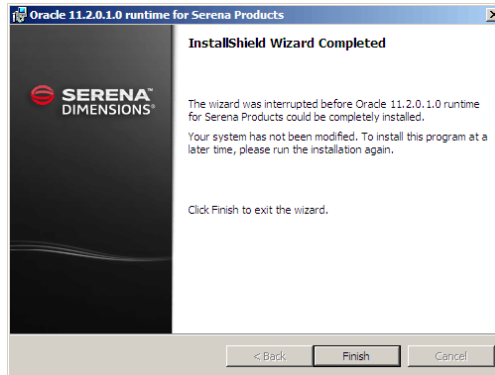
Oracle 11.2.0.1.0 runtime for Serena Products

SERENA™
DIMENSIONS®

InstallShield Wizard Completed

The wizard was interrupted before Oracle 11.2.0.1.0 runtime for Serena Products could be completely installed.

Your system has not been modified. To install this program at a later time, please run the installation again.

Click Finish to exit the wizard.

< Back
Finish
Cancel